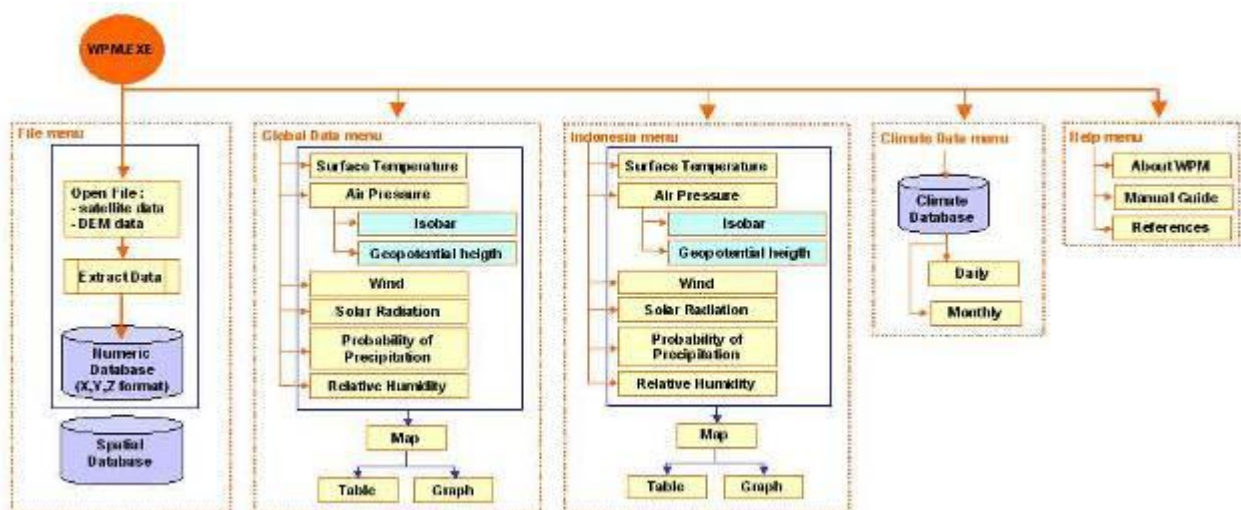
WPM.EXE

File menu

Open File :
- satellite data
- DEM data

Extract Data

Numeric Database (X,Y,Z format)

Spatial Database

Global Data menu

Surface Temperature

Air Pressure

Isobar

Geopotential heigth

Wind

Solar Radiation

Probability of Precipitation

Relative Humidity

Map

Table

Graph

Indonesia menu

Surface Temperature

Air Pressure

Isobar

Geopotential heigth

Wind

Solar Radiation

Probability of Precipitation

Relative Humidity

Map

Table

Graph

Climate Data menu

Climate Database

Daily

Monthly

Help menu

About WPM

Manual Guide

References